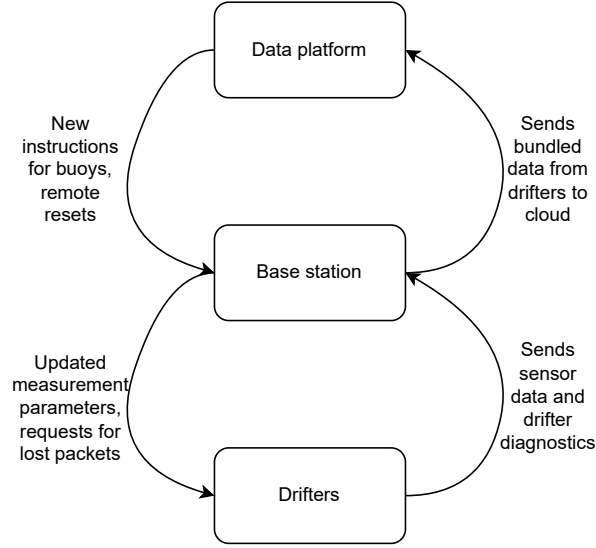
Data platform

New instructions for buoys, remote resets

Sends bundled data from drifters to cloud

Base station

Updated measurement parameters, requests for lost packets

Sends sensor data and drifter diagnostics

Drifters